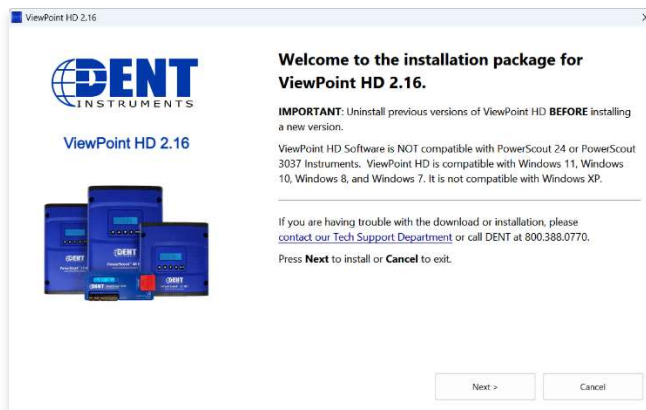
ViewPoint HD 2.16

DENT
INSTRUMENTS

ViewPoint HD 2.16

DENT

DENT

Welcome to the installation package for ViewPoint HD 2.16.

IMPORTANT: Uninstall previous versions of ViewPoint HD BEFORE installing a new version.

ViewPoint HD Software is NOT compatible with PowerScout 24 or PowerScout 3037 Instruments. ViewPoint HD is compatible with Windows 11, Windows 10, Windows 8, and Windows 7. It is not compatible with Windows XP.

If you are having trouble with the download or installation, please contact our Tech Support Department or call DENT at 800.388.0770.

Press Next to install or Cancel to exit.

Next >

Cancel